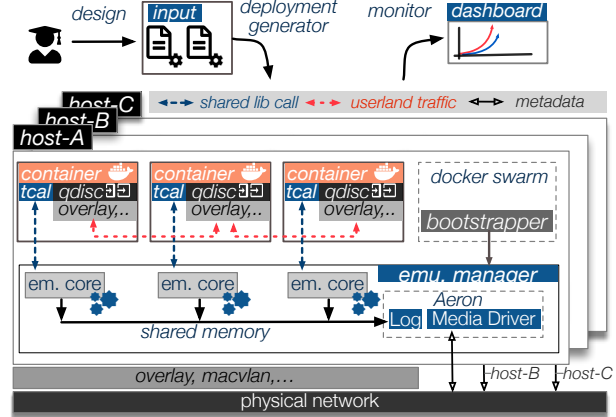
design

input

deployment generator

monitor

dashboard

host-C

host-B

host-A

shared lib call

userland traffic

metadata

container

tcal

qdisc

overlay,..

container

tcal

qdisc

overlay,..

container

tcal

qdisc

overlay,..

docker swarm

bootstrapper

emu. manager

em. core

em. core

em. core

Aeron

shared memory

Log

Media Driver

overlay, macvlan,...

-host-B

-host-C

physical network